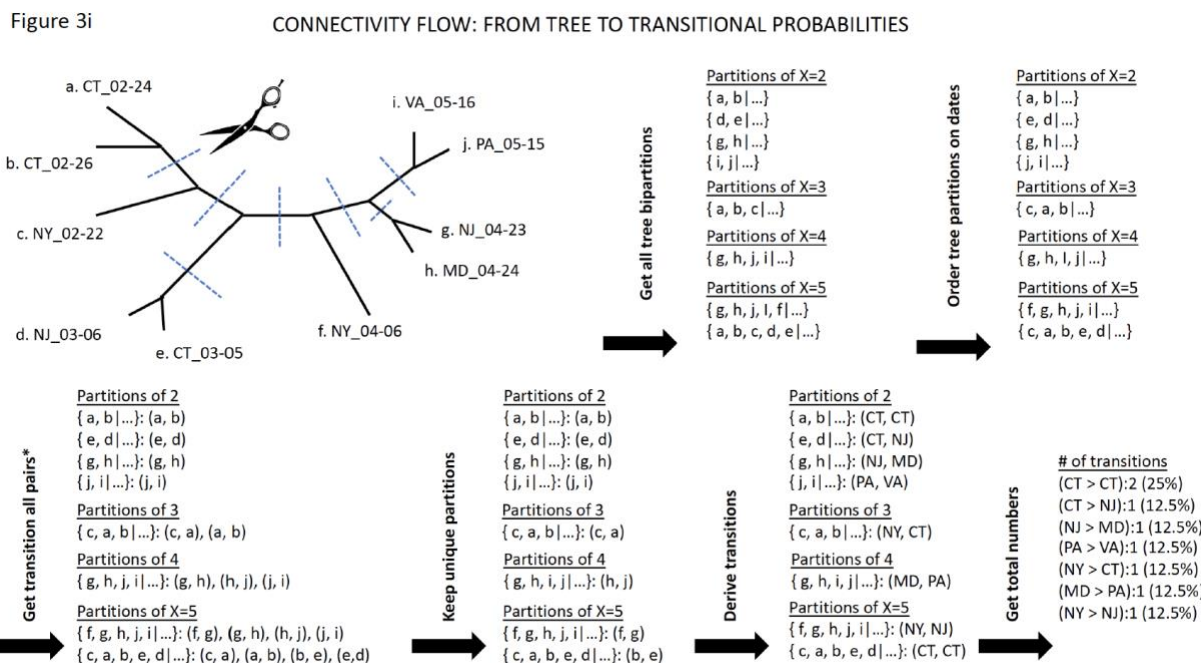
Figure 3i

CONNECTIVITY FLOW: FROM TREE TO TRANSITIONAL PROBABILITIES

a. CT_02-24

b. CT_02-26

c. NY_02-22

d. NJ_03-06

e. CT_03-05

f. NY_04-06

i. VA_05-16

j. PA_05-15

g. NJ_04-23

h. MD_04-24

Get all tree bipartitions

Partitions of X=2
{ a, b | ...}
{ d, e | ...}
{ g, h | ...}
{ i, j | ...}
Partitions of X=3
{ a, b, c | ...}
Partitions of X=4
{ g, h, j, i | ...}
Partitions of X=5
{ g, h, j, I, f | ...}
{ a, b, c, d, e | ...}

Order tree partitions on dates

Partitions of X=2
{ a, b | ...}
{ e, d | ...}
{ g, h | ...}
{ j, i | ...}
Partitions of X=3
{ c, a, b | ...}
Partitions of X=4
{ g, h, I, j | ...}
Partitions of X=5
{ f, g, h, j, i | ...}
{ c, a, b, e, d | ...}

Get transition all pairs*

Partitions of 2
{ a, b | ...}: (a, b)
{ e, d | ...}: (e, d)
{ g, h | ...}: (g, h)
{ j, i | ...}: (j, i)
Partitions of 3
{ c, a, b | ...}: (c, a), (a, b)
Partitions of 4
{ g, h, j, i | ...}: (g, h), (h, j), (j, i)
Partitions of X=5
{ f, g, h, j, i | ...}: (f, g), (g, h), (h, j), (j, i)
{ c, a, b, e, d | ...}: (c, a), (a, b), (b, e), (e,d)

Keep unique partitions

Partitions of 2
{ a, b | ...}: (a, b)
{ e, d | ...}: (e, d)
{ g, h | ...}: (g, h)
{ j, i | ...}: (j, i)
Partitions of 3
{ c, a, b | ...}: (c, a)
Partitions of 4
{ g, h, i, j | ...}: (h, j)
Partitions of X=5
{ f, g, h, j, i | ...}: (f, g)
{ c, a, b, e, d | ...}: (b, e)

Derive transitions

Partitions of 2
{ a, b | ...}: (CT, CT)
{ e, d | ...}: (CT, NJ)
{ g, h | ...}: (NJ, MD)
{ j, i | ...}: (PA, VA)
Partitions of 3
{ c, a, b | ...}: (NY, CT)
Partitions of 4
{ g, h, i, j | ...}: (MD, PA)
Partitions of X=5
{ f, g, h, j, i | ...}: (NY, NJ)
{ c, a, b, e, d | ...}: (CT, CT)

Get total numbers

# of transitions
(CT > CT):2 (25%)
(CT > NJ):1 (12.5%)
(NJ > MD):1 (12.5%)
(PA > VA):1 (12.5%)
(NY > CT):1 (12.5%)
(MD > PA):1 (12.5%)
(NY > NJ):1 (12.5%)